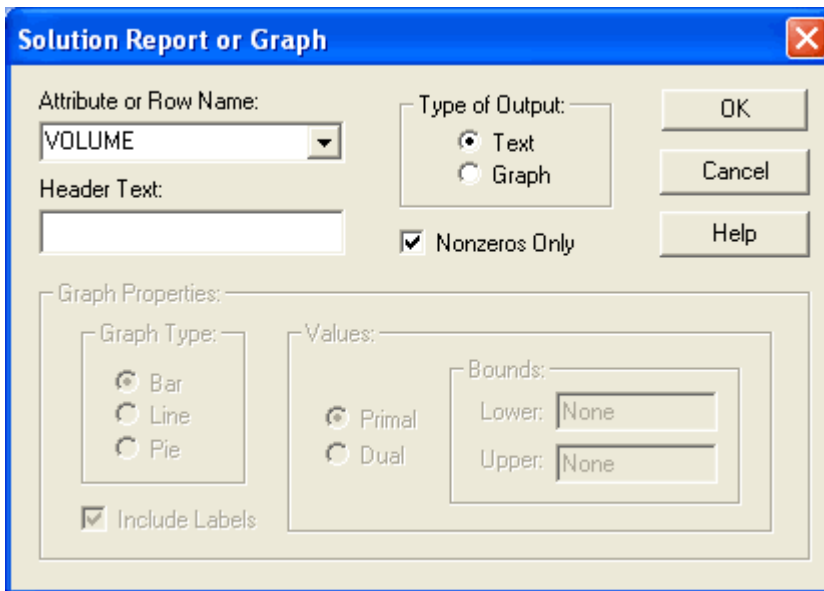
Solution Report or Graph

Attribute or Row Name:
VOLUME
Header Text:

Type of Output:
Text
Graph

Nonzeros Only

OK
Cancel
Help

Graph Properties:
Graph Type:
Bar
Line
Pie

Include Labels

Values:
Primal
Dual

Bounds:
Lower: None
Upper: None